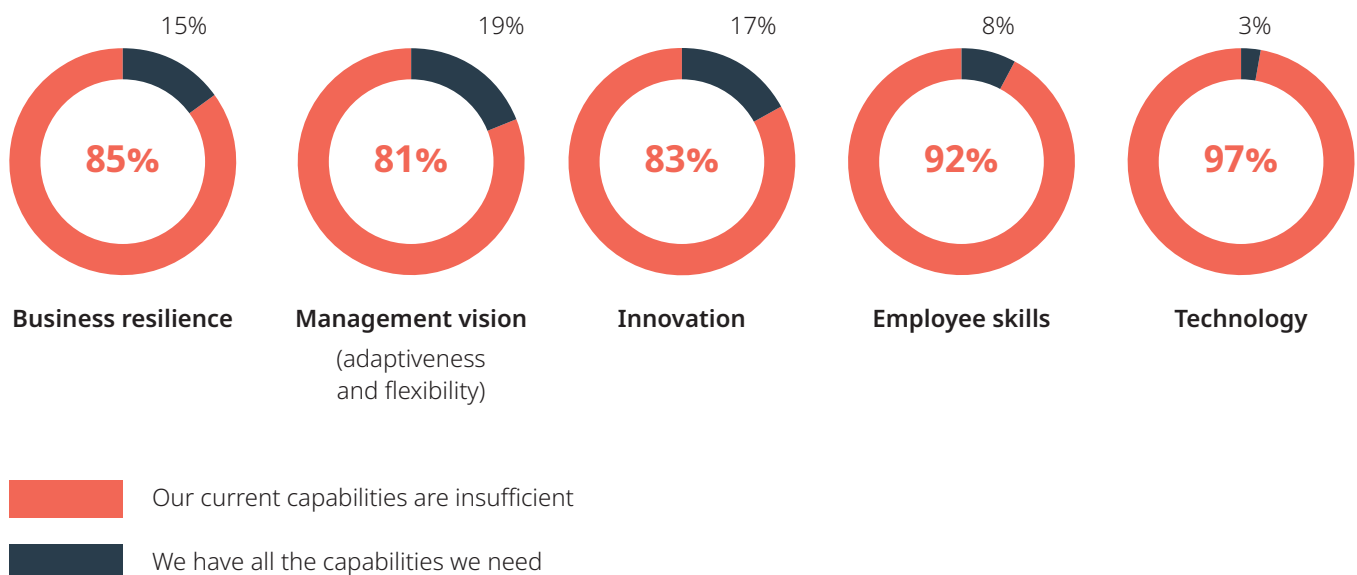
15%

85%

Business resilience

19%

81%

Management vision

(adaptiveness and flexibility)

17%

83%

Innovation

8%

92%

Employee skills

3%

97%

Technology

Our current capabilities are insufficient

We have all the capabilities we need